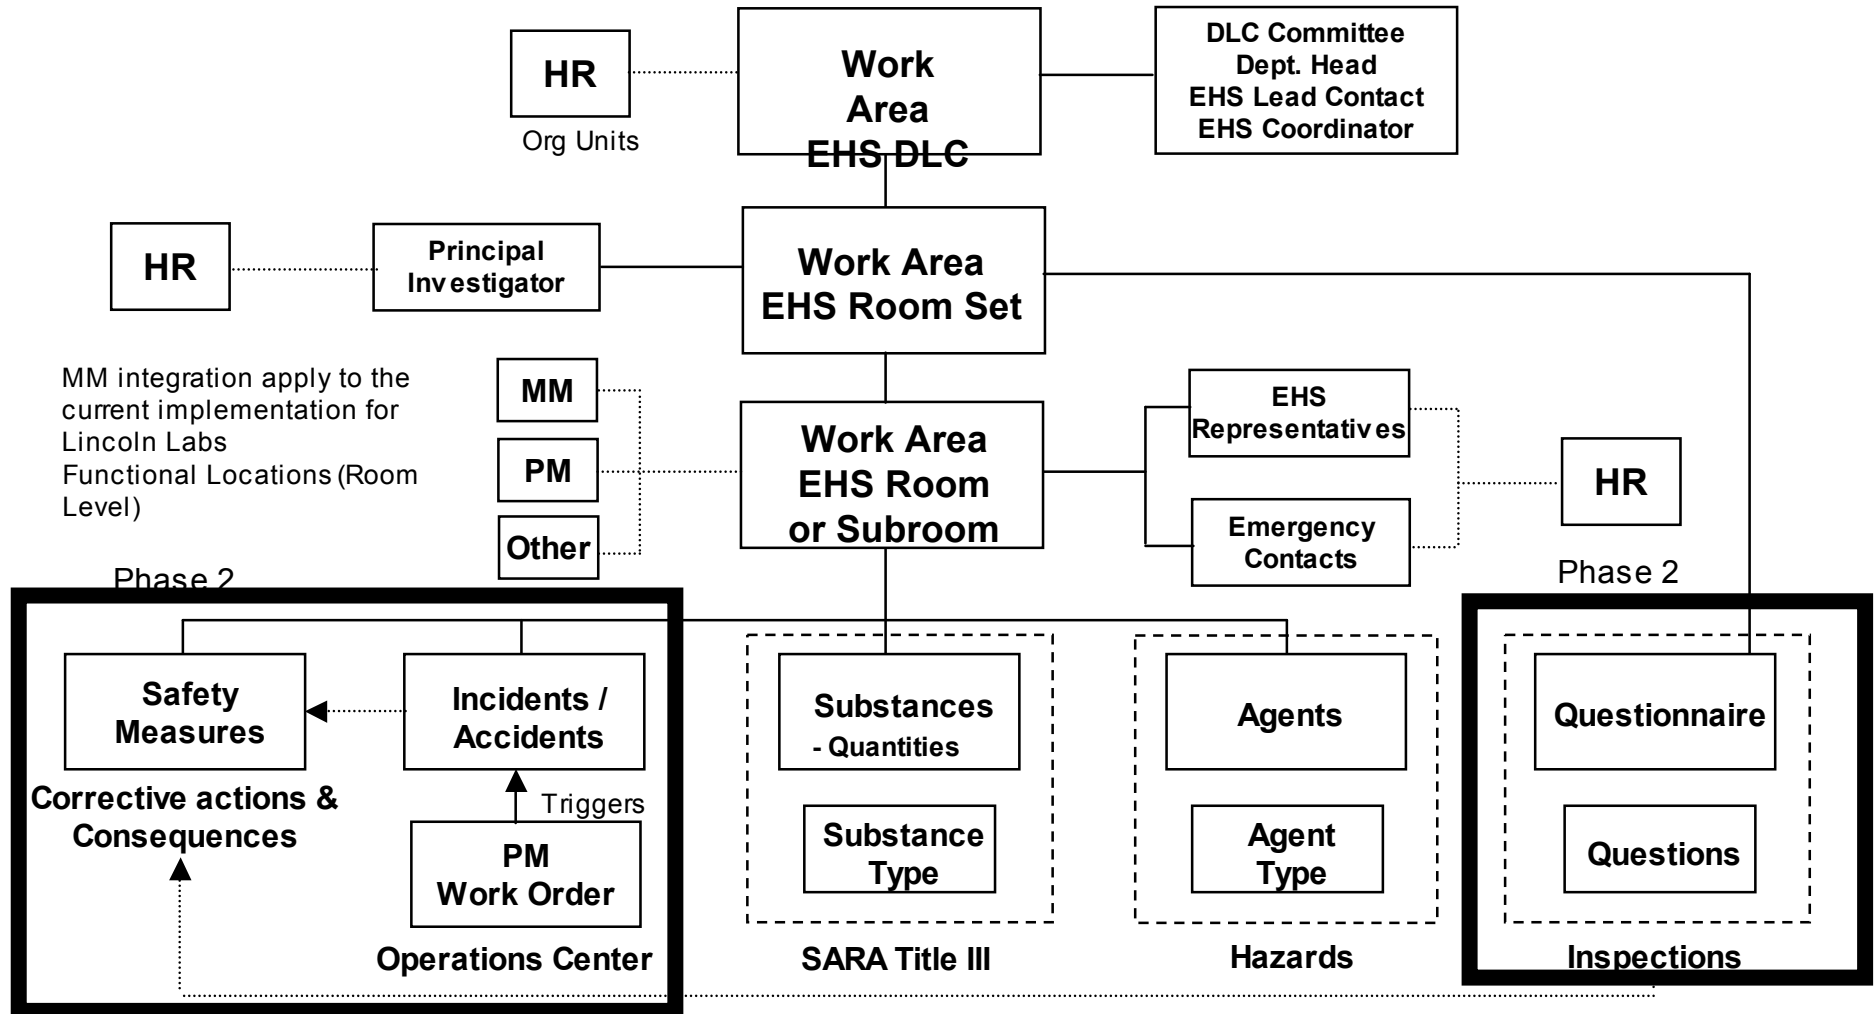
HR

Org Units

Work Area EHS DLC

DLC Committee
Dept. Head
EHS Lead Contact
EHS Coordinator

HR

Principal Investigator

Work Area EHS Room Set

MM integration apply to the current implementation for Lincoln Labs Functional Locations (Room Level)

MM

PM

Other

Work Area EHS Room or Subroom

EHS Representatives

Emergency Contacts

HR

Phase 2

Safety Measures

Incidents / Accidents

Corrective actions & Consequences

Triggers

PM Work Order

Operations Center

Substances
- Quantities

Substance Type

SARA Title III

Agents

Agent Type

Hazards

Phase 2

Questionnaire

Questions

Inspections